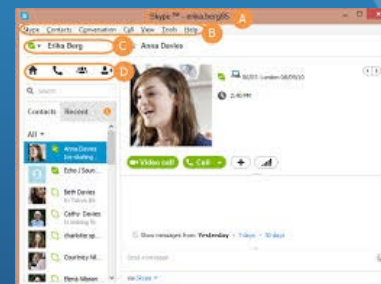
Skype™ - erika.berg85
A
Skype Contacts Conversation Call View Tools Help
B
Erika Berg
C
Anna Davies
D
Search
Contacts Recent
All
Anna Davies
Live-chatting
Echo / Sound
Beth Davies
Cathy Davies
charlotte.sp
Courtney M.
Elena Nilsson
00:03 - London 08/05/10
2:40 PM
Video call
Call
+
Show messages from: Yesterday · 7 days · 30 days
Send message
via Skype